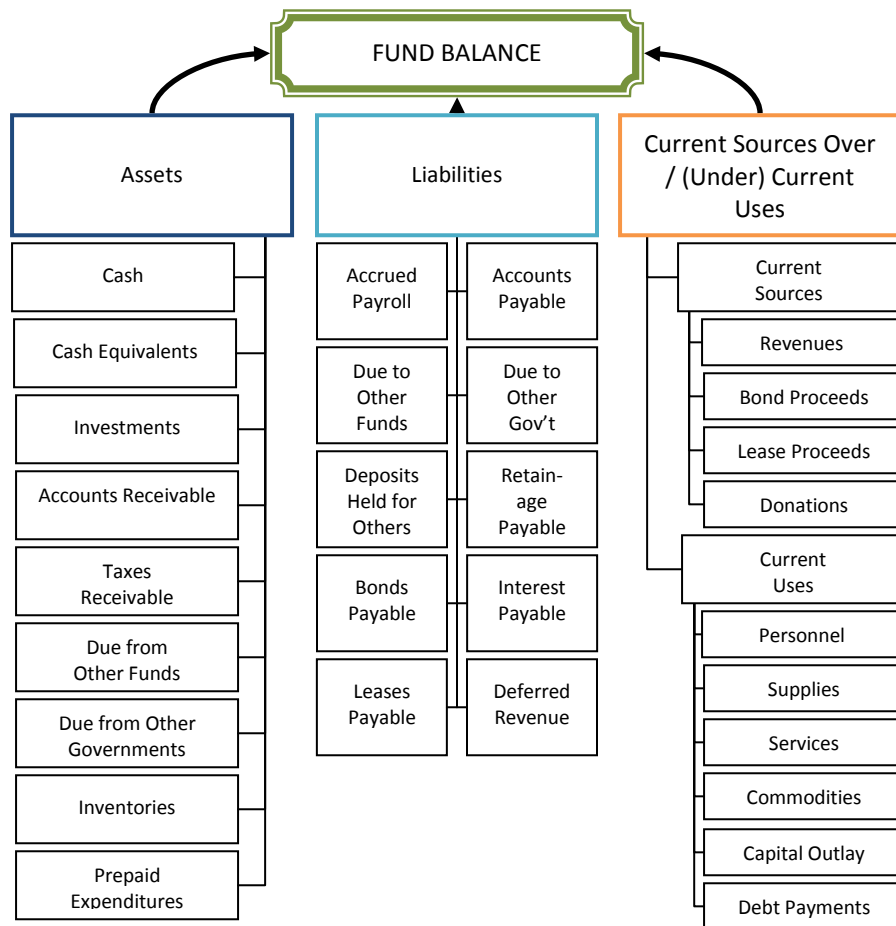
FUND BALANCE

Assets

Cash

Cash Equivalents

Investments

Accounts Receivable

Taxes Receivable

Due from Other Funds

Due from Other Governments

Inventories

Prepaid Expenditures

Liabilities

Accrued Payroll

Accounts Payable

Due to Other Funds

Due to Other Gov't

Deposits Held for Others

Retainage Payable

Bonds Payable

Interest Payable

Leases Payable

Deferred Revenue

Current Sources Over / (Under) Current Uses

Current Sources

Revenues

Bond Proceeds

Lease Proceeds

Donations

Current Uses

Personnel

Supplies

Services

Commodities

Capital Outlay

Debt Payments